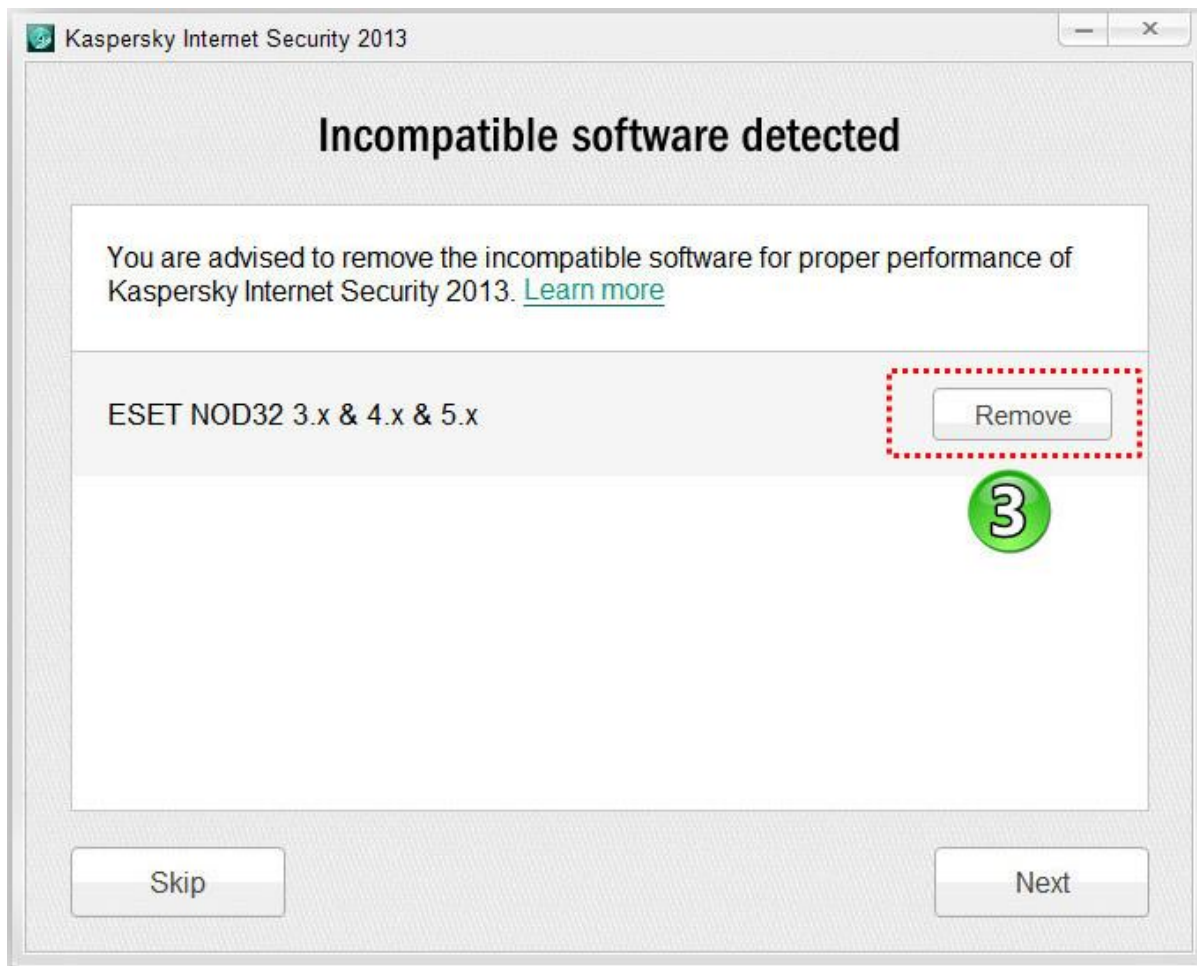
Kaspersky Internet Security 2013

Incompatible software detected

You are advised to remove the incompatible software for proper performance of Kaspersky Internet Security 2013. Learn more

ESET NOD32 3.x & 4.x & 5.x

Remove

3

Skip

Next